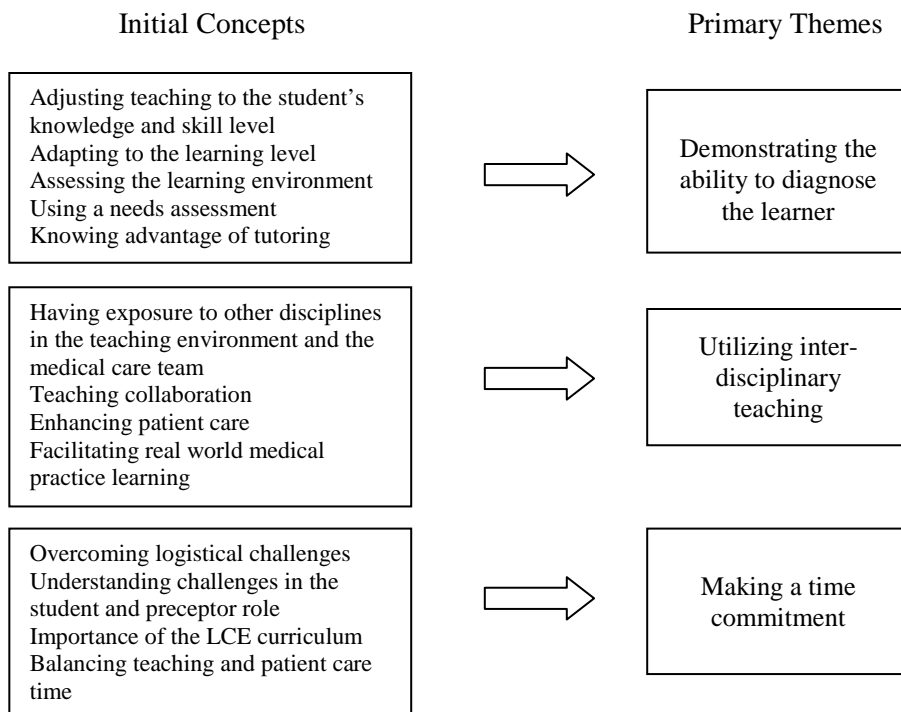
Initial Concepts

Primary Themes

Adjusting teaching to the student's knowledge and skill level
Adapting to the learning level
Assessing the learning environment
Using a needs assessment
Knowing advantage of tutoring

Demonstrating the ability to diagnose the learner

Having exposure to other disciplines in the teaching environment and the medical care team
Teaching collaboration
Enhancing patient care
Facilitating real world medical practice learning

Utilizing interdisciplinary teaching

Overcoming logistical challenges
Understanding challenges in the student and preceptor role
Importance of the LCE curriculum
Balancing teaching and patient care time

Making a time commitment